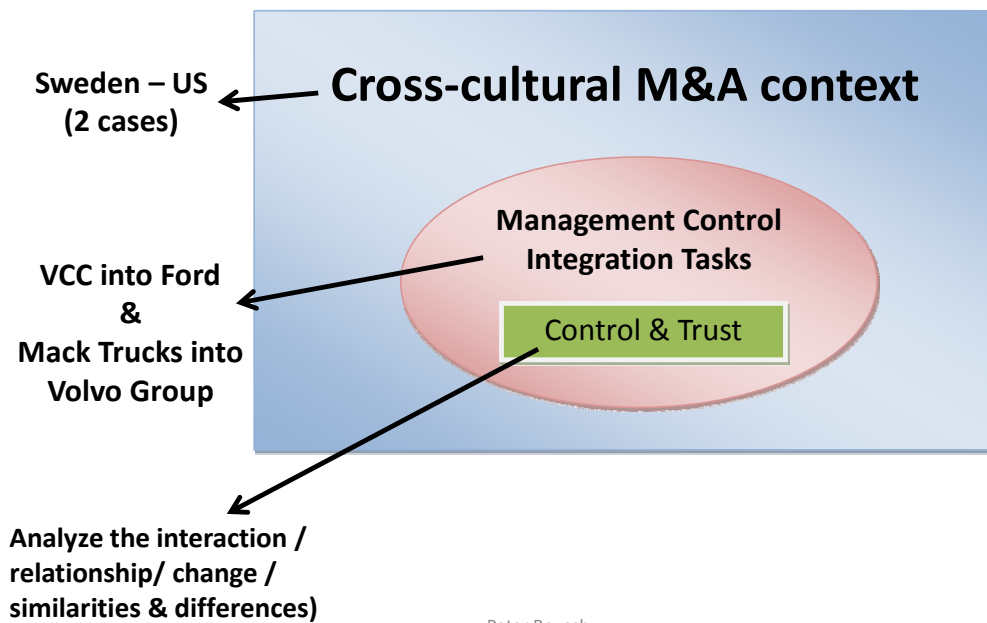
Sweden – US
(2 cases)

Cross-cultural M&A context

Management Control
Integration Tasks

Control & Trust

VCC into Ford
&
Mack Trucks into
Volvo Group

Analyze the interaction / relationship/ change / similarities & differences)

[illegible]